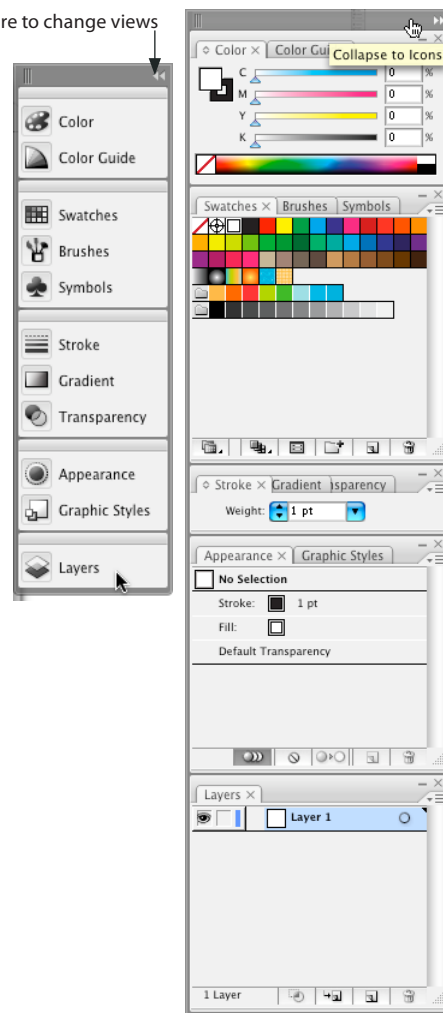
re to change views

Color
Color Guide
Swatches
Brushes
Symbols
Stroke
Gradient
Transparency
Appearance
Graphic Styles
Layers

Color × Color Gui
Collapse to Icons
C 0 %
M 0 %
Y 0 %
K 0 %

Swatches × Brushes Symbols

Stroke × Gradient sparency
Weight: 1 pt

Appearance × Graphic Styles
No Selection
Stroke: 1 pt
Fill:
Default Transparency

Layers ×
Layer 1

1 Layer